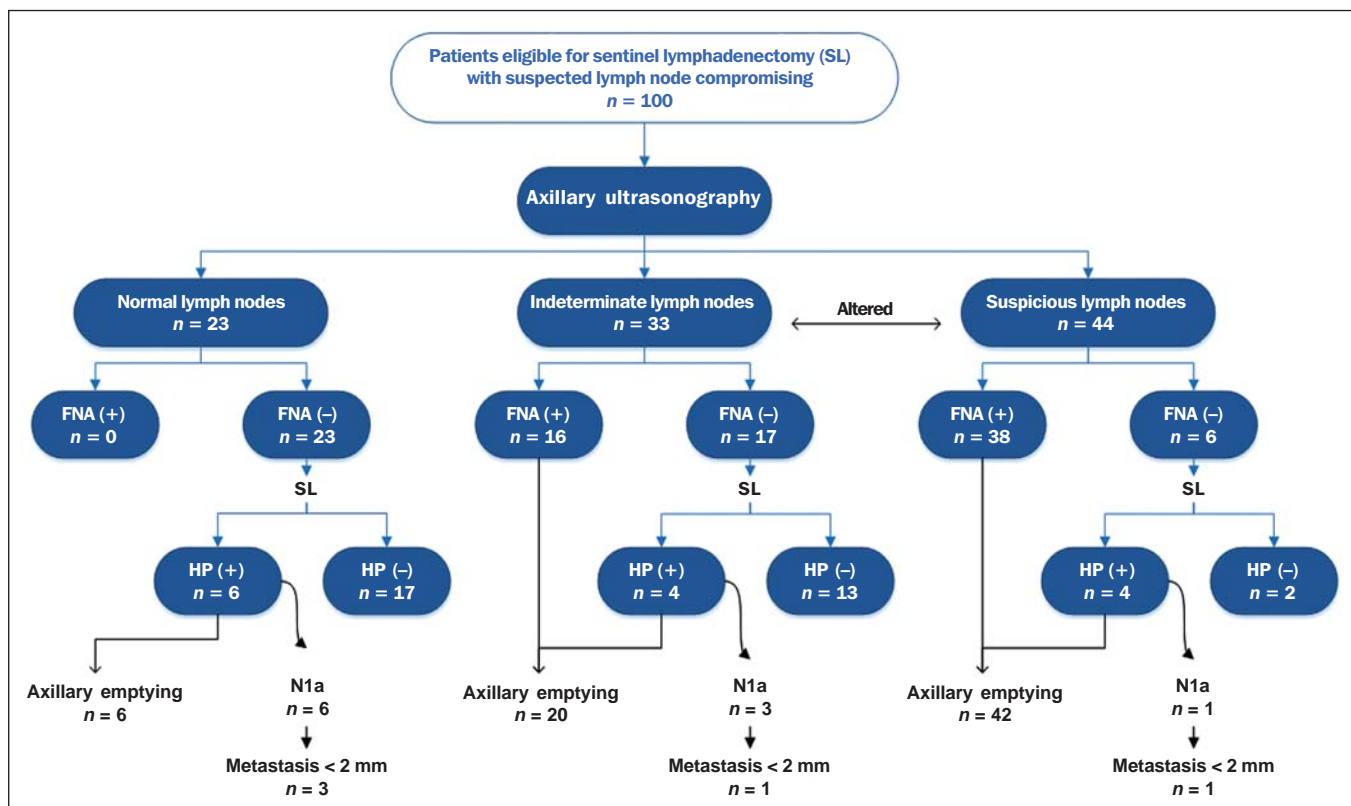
Patients eligible for sentinel lymphadenectomy (SL) with suspected lymph node compromising
$n = 100$

Axillary ultrasonography

Normal lymph nodes
$n = 23$

Indeterminate lymph nodes
$n = 33$

Altered

Suspicious lymph nodes
$n = 44$

FNA (+)
$n = 0$

FNA (–)
$n = 23$

SL

HP (+)
$n = 6$

HP (–)
$n = 17$

Axillary emptying
$n = 6$

N1a
$n = 6$

Metastasis < 2 mm
$n = 3$

FNA (+)
$n = 16$

FNA (–)
$n = 17$

SL

HP (+)
$n = 4$

HP (–)
$n = 13$

Axillary emptying
$n = 20$

N1a
$n = 3$

Metastasis < 2 mm
$n = 1$

FNA (+)
$n = 38$

FNA (–)
$n = 6$

SL

HP (+)
$n = 4$

HP (–)
$n = 2$

Axillary emptying
$n = 42$

N1a
$n = 1$

Metastasis < 2 mm
$n = 1$